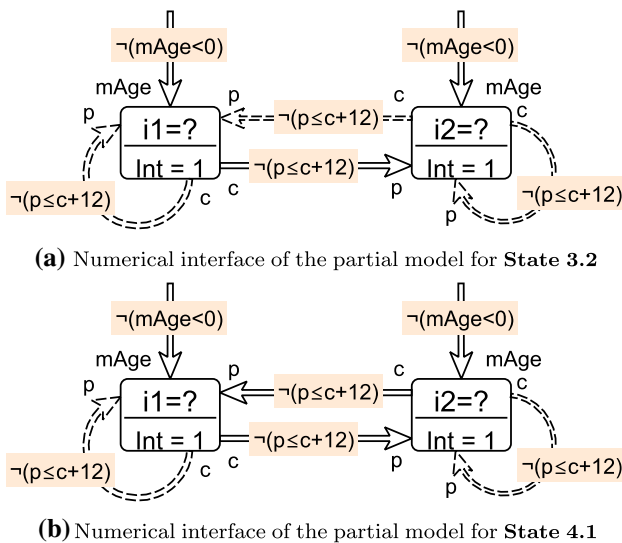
¬(mAge<0)
mAge
¬(mAge<0)
mAge
p
p
c
¬(p≤c+12)
c
i1=?
Int = 1
i2=?
Int = 1
¬(p≤c+12)
c
p
¬(p≤c+12)
c
¬(p≤c+12)
p

**(a)** Numerical interface of the partial model for **State 3.2**

¬(mAge<0)
mAge
¬(mAge<0)
mAge
p
p
c
¬(p≤c+12)
c
i1=?
Int = 1
i2=?
Int = 1
¬(p≤c+12)
c
p
¬(p≤c+12)
c
¬(p≤c+12)
p

**(b)** Numerical interface of the partial model for **State 4.1**